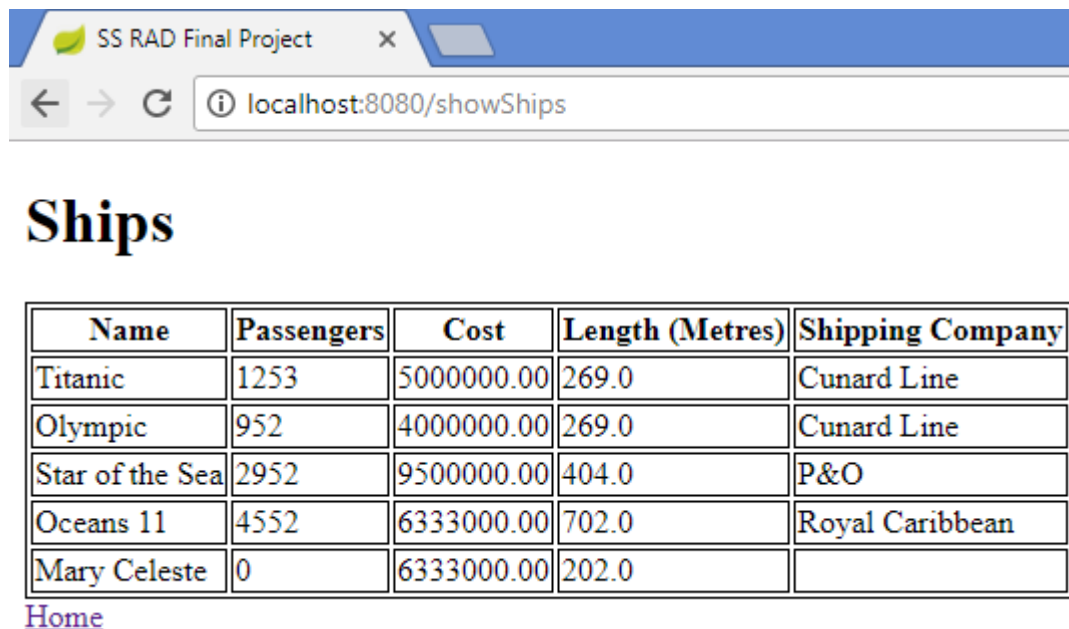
SS RAD Final Project ×

localhost:8080/showShips

Ships

| Name | Passengers | Cost | Length (Metres) | Shipping Company |
|---|---|---|---|---|
| Titanic | 1253 | 5000000.00 | 269.0 | Cunard Line |
| Olympic | 952 | 4000000.00 | 269.0 | Cunard Line |
| Star of the Sea | 2952 | 9500000.00 | 404.0 | P&O |
| Oceans 11 | 4552 | 6333000.00 | 702.0 | Royal Caribbean |
| Mary Celeste | 0 | 6333000.00 | 202.0 | |

Home